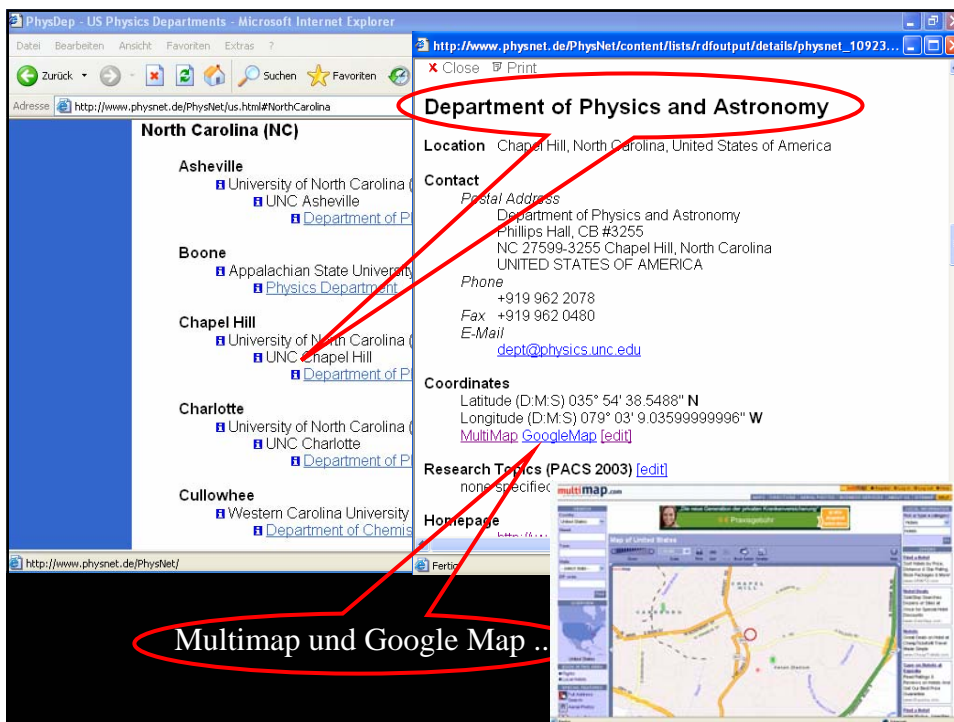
PhysDep - US Physics Departments - Microsoft Internet Explorer

Datei Bearbeiten Ansicht Favoriten Extras ?

Zurück Suchen Favoriten

Adresse http://www.physnet.de/PhysNet/us.html#NorthCarolina

North Carolina (NC)

Asheville
University of North Carolina (
UNC Asheville
Department of Ph

Boone
Appalachian State University
Physics Department

Chapel Hill
University of North Carolina (
UNC Chapel Hill
Department of Ph

Charlotte
University of North Carolina (
UNC Charlotte
Department of Ph

Cullowhee
Western Carolina University
Department of Chemis

http://www.physnet.de/PhysNet/

http://www.physnet.de/PhysNet/content/lists/rdfoutput/details/physnet_10923...

Close Print

Department of Physics and Astronomy

Location Chapel Hill, North Carolina, United States of America

Contact
Postal Address
Department of Physics and Astronomy
Phillips Hall, CB #3255
NC 27599-3255 Chapel Hill, North Carolina
UNITED STATES OF AMERICA
Phone
+919 962 2078
Fax +919 962 0480
E-Mail
dept@physics.unc.edu

Coordinates
Latitude (D:M:S) 035° 54' 38.5488" N
Longitude (D:M:S) 079° 03' 9.03599999996" W
MultiMap GoogleMap [edit]

Research Topics (PACS 2003) [edit]
none specified

Homepage

Fertig

multimap.com

Map of United States

CHAPEL HILL

Multimap und Google Map ...